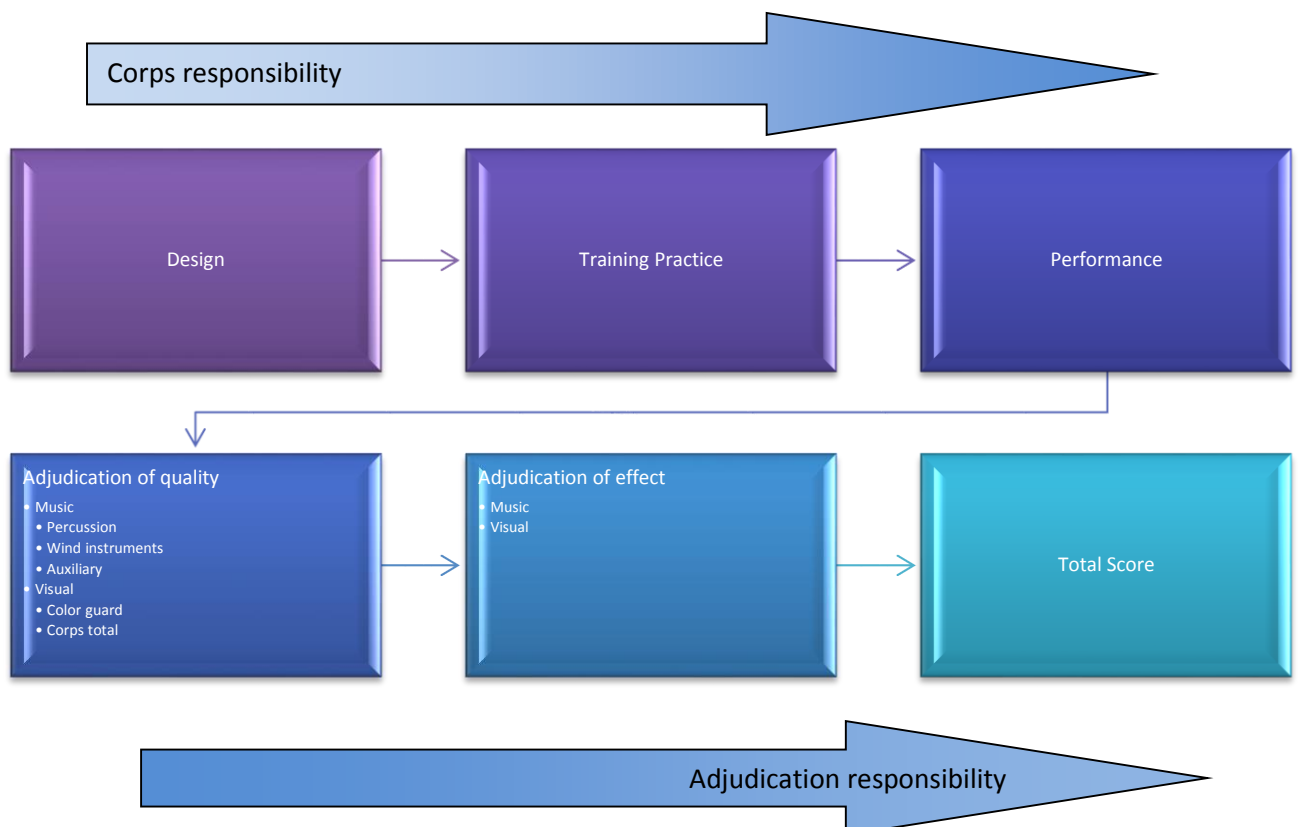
Corps responsibility

Design

Training Practice

Performance

Adjudication of quality
• Music
 • Percussion
 • Wind instruments
 • Auxiliary
• Visual
 • Color guard
 • Corps total

Adjudication of effect
• Music
• Visual

Total Score

Adjudication responsibility